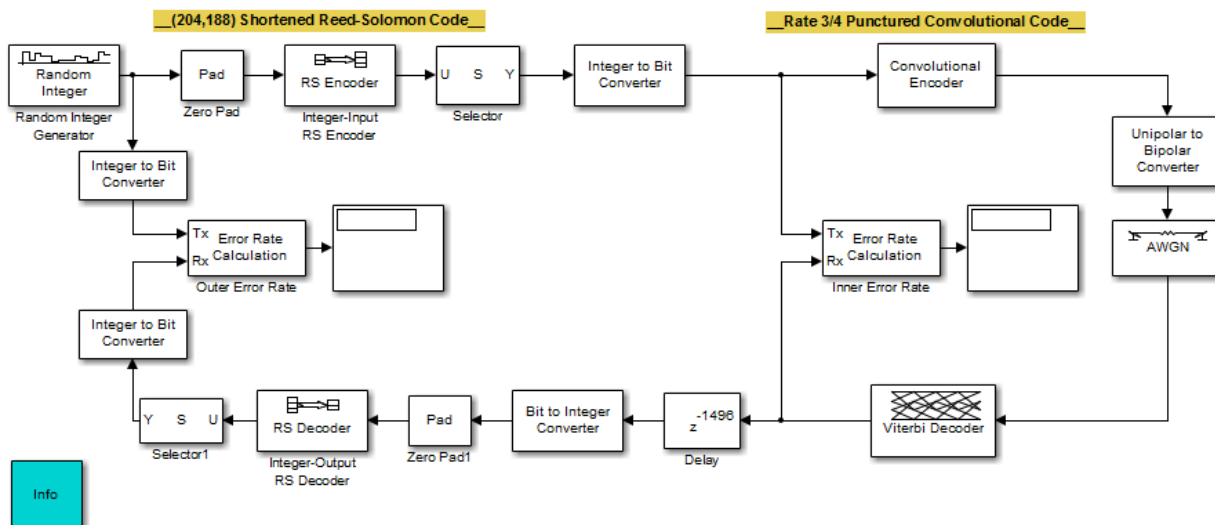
__(204,188) Shortened Reed-Solomon Code__

__Rate 3/4 Punctured Convolutional Code__

Random Integer

Random Integer Generator

Pad

Zero Pad

RS Encoder

Integer-Input RS Encoder

U S Y

Selector

Integer to Bit Converter

Convolutional Encoder

Integer to Bit Converter

Unipolar to Bipolar Converter

Tx Rx Error Rate Calculation

Outer Error Rate

Tx Rx Error Rate Calculation

Inner Error Rate

AWGN

Integer to Bit Converter

Y S U

Selector1

RS Decoder

Integer-Output RS Decoder

Pad

Zero Pad1

Bit to Integer Converter

$z^{-1496}$

Delay

Viterbi Decoder

Info